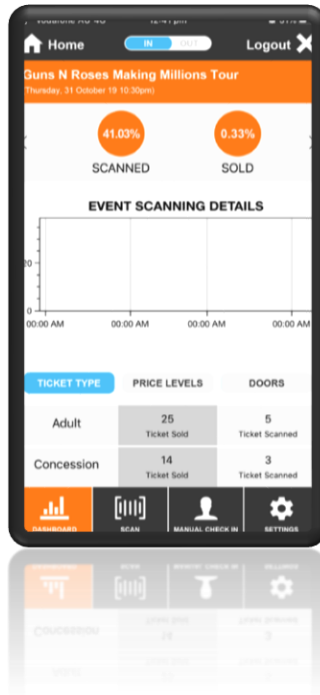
Vodafone AU 4G 12:41 pm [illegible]

Home IN OUT Logout

Guns N Roses Making Millions Tour
Thursday, 31 October 19 10:30pm)

41.03%
SCANNED

0.33%
SOLD

EVENT SCANNING DETAILS

20
0
00:00 AM 00:00 AM 00:00 AM 00:00 AM

TICKET TYPE PRICE LEVELS DOORS

| | | |
|---|---|---|
| Adult | 25 Ticket Sold | 5 Ticket Scanned |
| Concession | 14 Ticket Sold | 3 Ticket Scanned |

DASHBOARD SCAN MANUAL CHECK IN SETTINGS